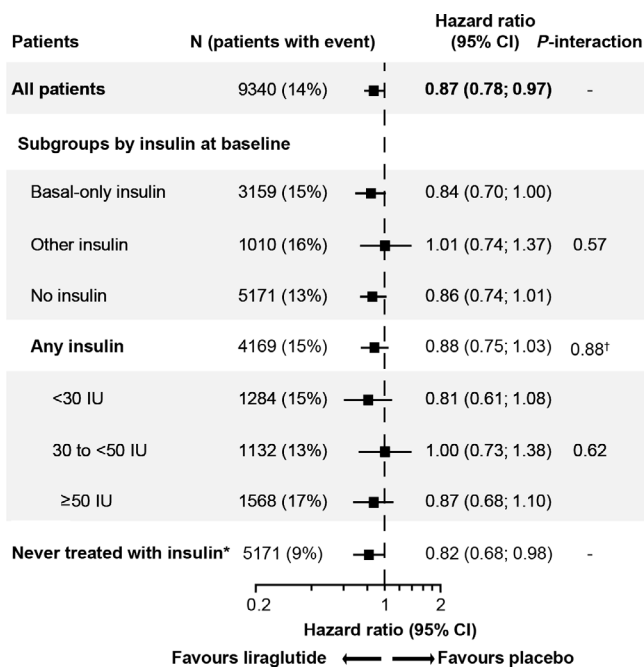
| Patients | N (patients with event) | Hazard ratio (95% CI) | P-interaction |
|---|---|---|---|
| All patients | 9340 (14%) | 0.87 (0.78; 0.97) | - |
| Subgroups by insulin at baseline | | | |
| Basal-only insulin | 3159 (15%) | 0.84 (0.70; 1.00) | |
| Other insulin | 1010 (16%) | 1.01 (0.74; 1.37) | 0.57 |
| No insulin | 5171 (13%) | 0.86 (0.74; 1.01) | |
| Any insulin | 4169 (15%) | 0.88 (0.75; 1.03) | 0.88† |
| <30 IU | 1284 (15%) | 0.81 (0.61; 1.08) | |
| 30 to <50 IU | 1132 (13%) | 1.00 (0.73; 1.38) | 0.62 |
| ≥50 IU | 1568 (17%) | 0.87 (0.68; 1.10) | |
| Never treated with insulin* | 5171 (9%) | 0.82 (0.68; 0.98) | - |

0.2 1 2

Hazard ratio (95% CI)

Favours liraglutide ⟵ ⟶ Favours placebo